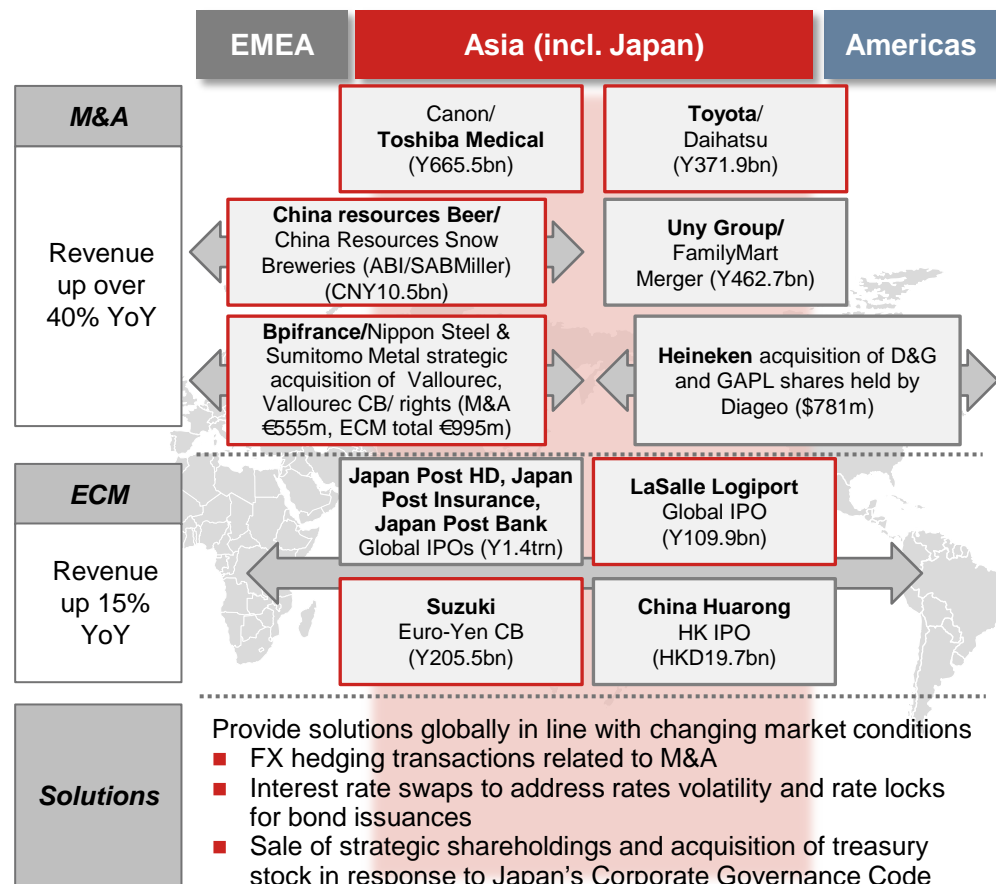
EMEA

Asia (incl. Japan)

Americas

M&A

Revenue up over 40% YoY

Canon/
**Toshiba Medical**
(Y665.5bn)

**Toyota**/
Daihatsu
(Y371.9bn)

**China resources Beer/**
China Resources Snow Breweries (ABI/SABMiller)
(CNY10.5bn)

**Uny Group/**
FamilyMart
Merger (Y462.7bn)

**Bpifrance/**Nippon Steel & Sumitomo Metal strategic acquisition of Vallourec, Vallourec CB/ rights (M&A €555m, ECM total €995m)

**Heineken** acquisition of D&G and GAPL shares held by Diageo ($781m)

ECM

Revenue up 15% YoY

**Japan Post HD, Japan Post Insurance, Japan Post Bank**
Global IPOs (Y1.4trn)

**LaSalle Logiport**
Global IPO
(Y109.9bn)

**Suzuki**
Euro-Yen CB
(Y205.5bn)

**China Huarong**
HK IPO
(HKD19.7bn)

Solutions

Provide solutions globally in line with changing market conditions
- FX hedging transactions related to M&A
- Interest rate swaps to address rates volatility and rate locks for bond issuances
- Sale of strategic shareholdings and acquisition of treasury stock in response to Japan's Corporate Governance Code